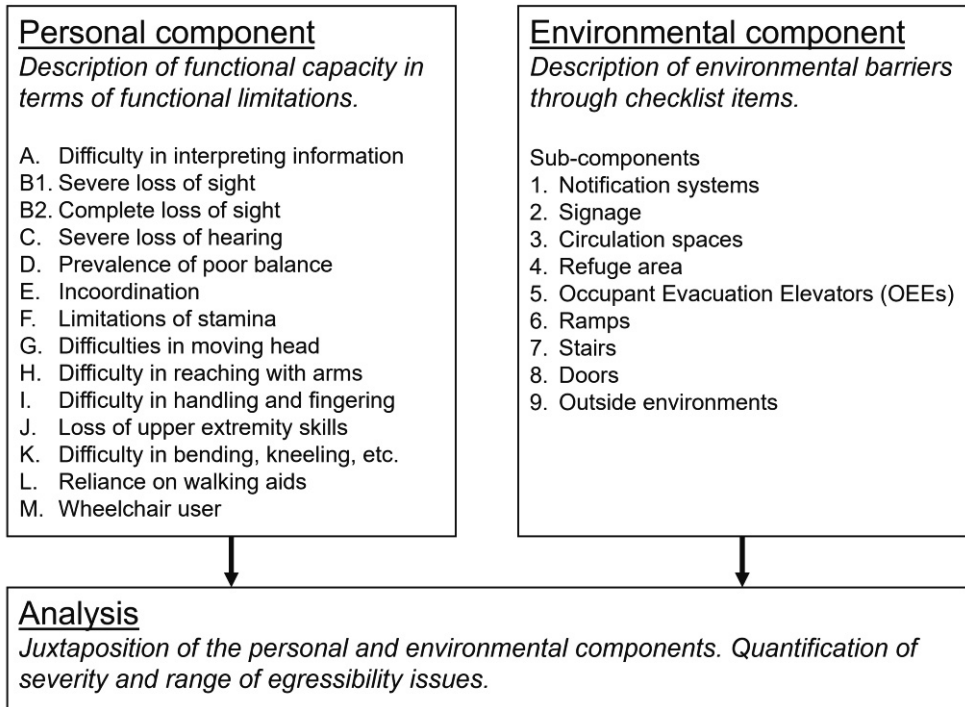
Personal component
Description of functional capacity in terms of functional limitations.

A. Difficulty in interpreting information
B1. Severe loss of sight
B2. Complete loss of sight
C. Severe loss of hearing
D. Prevalence of poor balance
E. Incoordination
F. Limitations of stamina
G. Difficulties in moving head
H. Difficulty in reaching with arms
I. Difficulty in handling and fingering
J. Loss of upper extremity skills
K. Difficulty in bending, kneeling, etc.
L. Reliance on walking aids
M. Wheelchair user

Environmental component
Description of environmental barriers through checklist items.

Sub-components
1. Notification systems
2. Signage
3. Circulation spaces
4. Refuge area
5. Occupant Evacuation Elevators (OEEs)
6. Ramps
7. Stairs
8. Doors
9. Outside environments

Analysis
Juxtaposition of the personal and environmental components. Quantification of severity and range of egressibility issues.